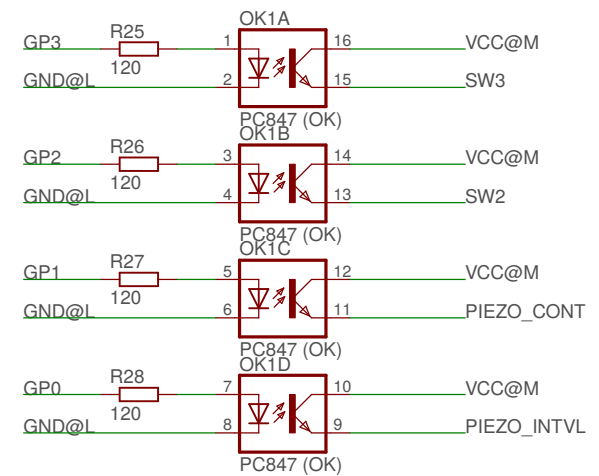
OK1A
GP3
R25
120
1
16
VCC@M
GND@L
2
15
SW3
PC847 (OK)
OK1B
GP2
R26
120
3
14
VCC@M
GND@L
4
13
SW2
PC847 (OK)
OK1C
GP1
R27
120
5
12
VCC@M
GND@L
6
11
PIEZO_CONT
PC847 (OK)
OK1D
GP0
R28
120
7
10
VCC@M
GND@L
8
9
PIEZO_INTVL
PC847 (OK)